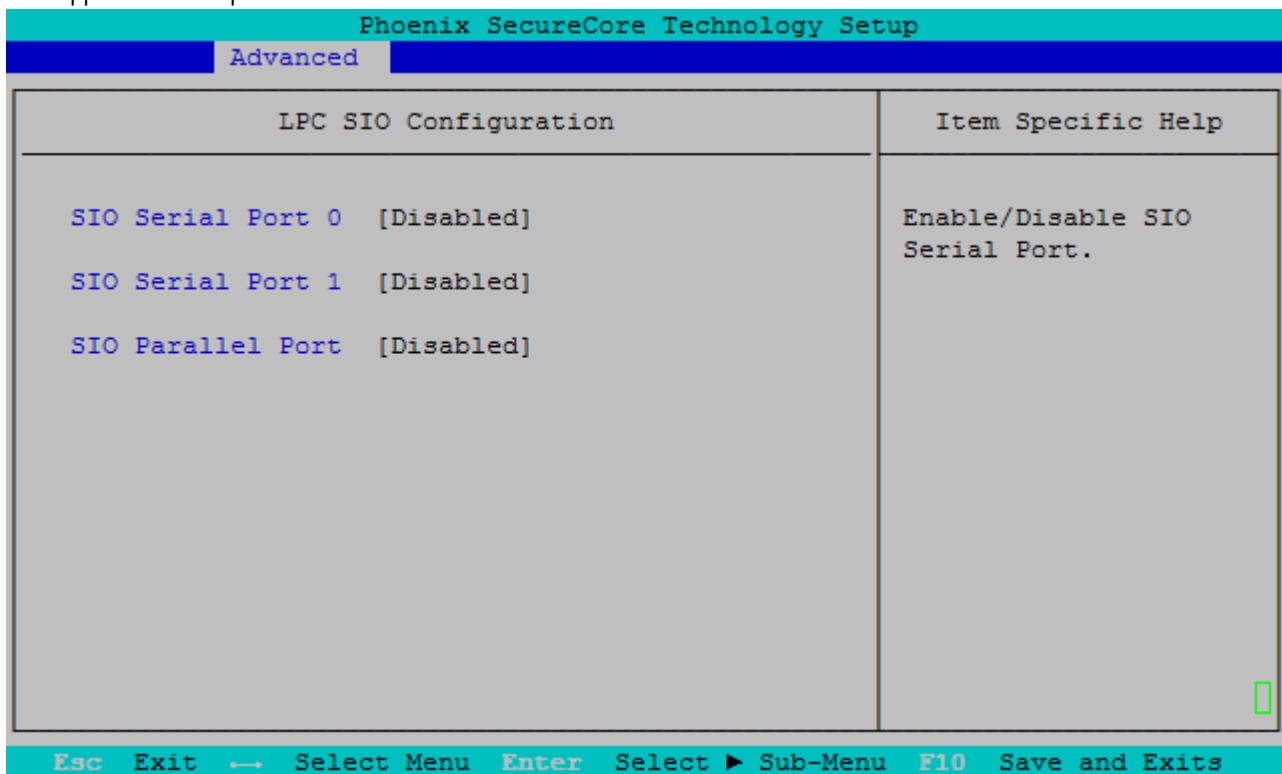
Phoenix SecureCore Technology Setup

Advanced

LPC SIO Configuration

Item Specific Help

SIO Serial Port 0 [Disabled]

SIO Serial Port 1 [Disabled]

SIO Parallel Port [Disabled]

Enable/Disable SIO Serial Port.

Esc Exit ←→ Select Menu Enter Select ► Sub-Menu F10 Save and Exits